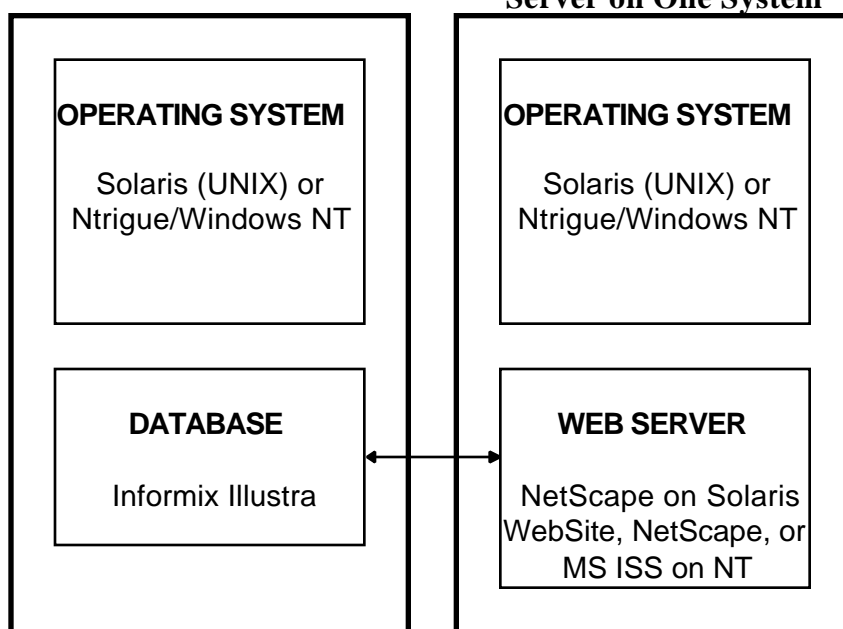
Server on One System

OPERATING SYSTEM

Solaris (UNIX) or Ntrigue/Windows NT

DATABASE

Informix Illustra

OPERATING SYSTEM

Solaris (UNIX) or Ntrigue/Windows NT

WEB SERVER

NetScape on Solaris WebSite, NetScape, or MS ISS on NT